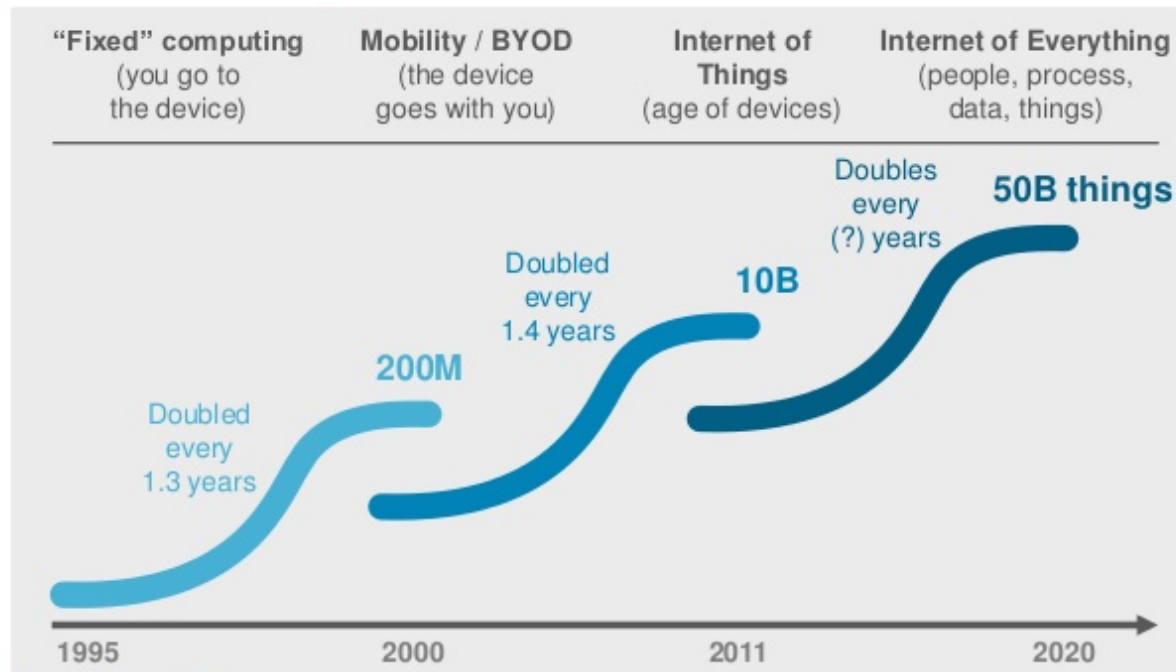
"Fixed" computing (you go to the device)

Mobility / BYOD (the device goes with you)

Internet of Things (age of devices)

Internet of Everything (people, process, data, things)

Doubles every (?) years

50B things

Doubled every 1.4 years

10B

200M

Doubled every 1.3 years

1995

2000

2011

2020